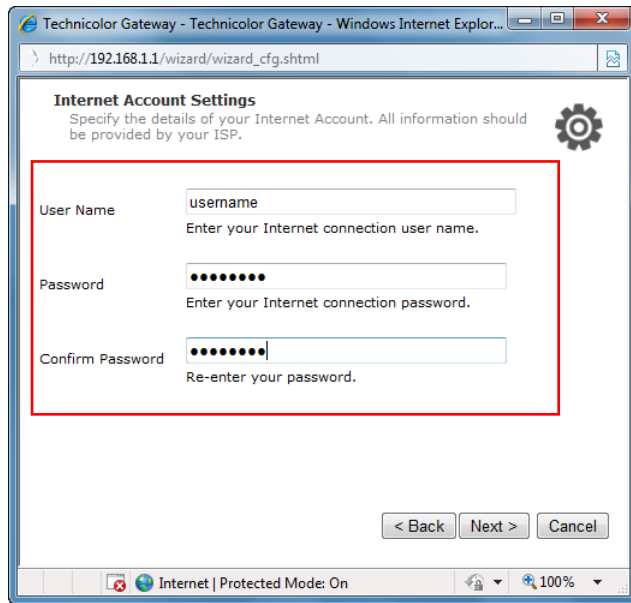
Technicolor Gateway - Technicolor Gateway - Windows Internet Explor...

http://192.168.1.1/wizard/wizard_cfg.shtml

Internet Account Settings
Specify the details of your Internet Account. All information should be provided by your ISP.

User Name
username
Enter your Internet connection user name.

Password
●●●●●●●●
Enter your Internet connection password.

Confirm Password
●●●●●●●●
Re-enter your password.

< Back
Next >
Cancel

Internet | Protected Mode: On
100%